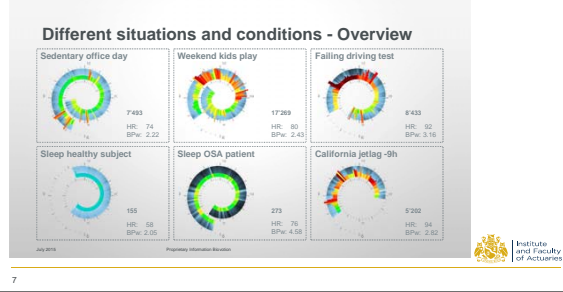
Different situations and conditions - Overview

Sedentary office day

7'493

HR: 74
BPw: 2.22

Weekend kids play

17'269

HR: 80
BPw: 2.43

Failing driving test

8'433

HR: 92
BPw: 3.16

Sleep healthy subject

155

HR: 58
BPw: 2.05

Sleep OSA patient

273

HR: 76
BPw: 4.58

California jetlag -9h

5'202

HR: 94
BPw: 2.52

July 2015

Proprietary Information Biovotion

Institute and Faculty of Actuaries

7